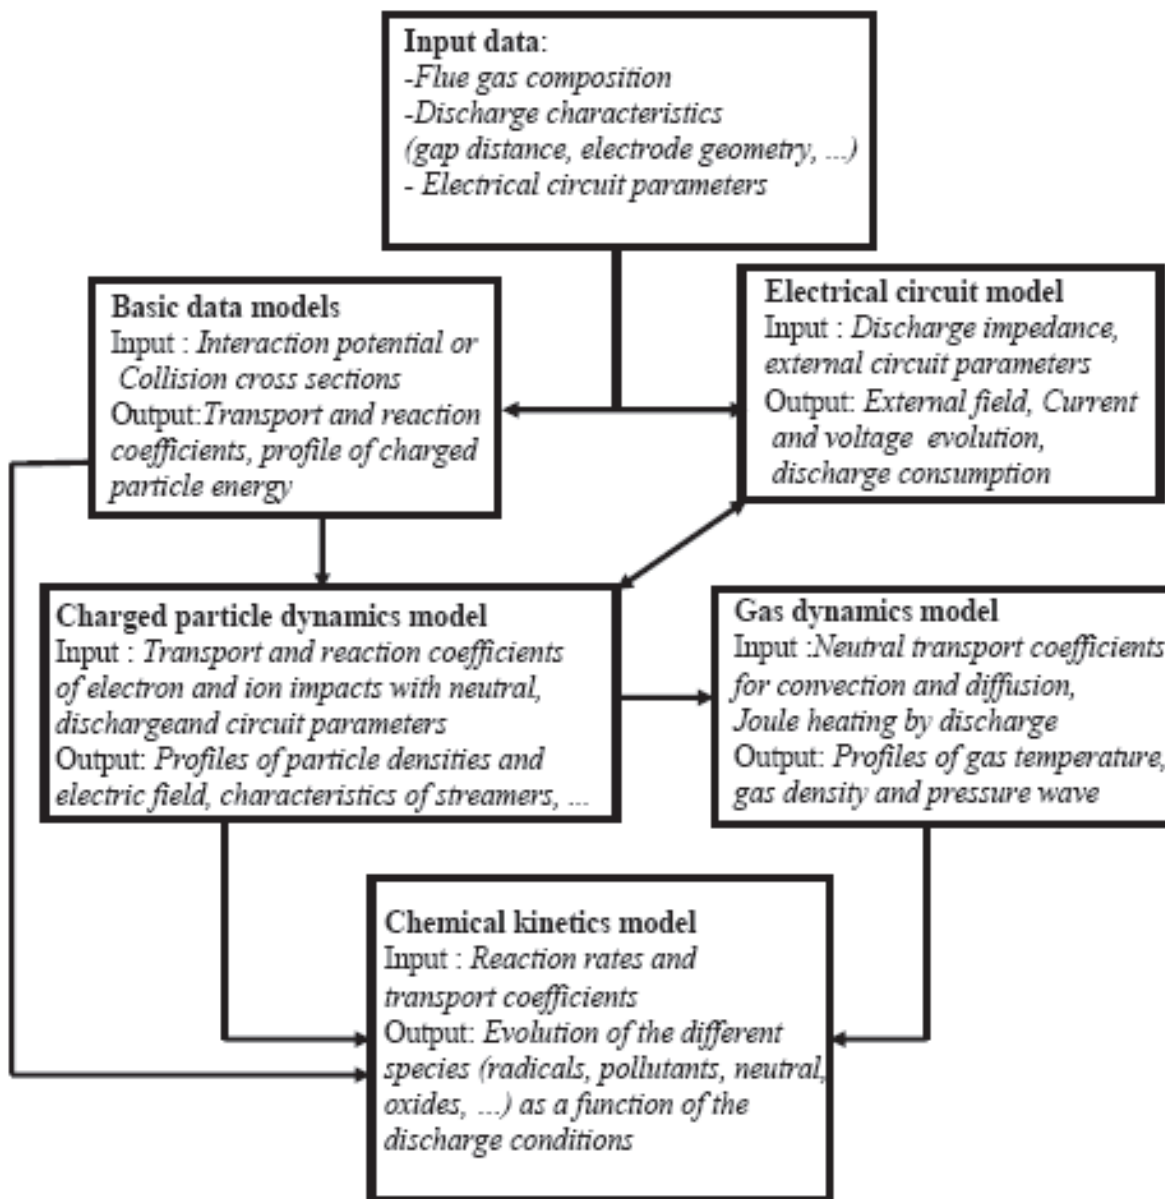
**Input data**:
-Flue gas composition
-Discharge characteristics
(gap distance, electrode geometry, ...)
- Electrical circuit parameters

**Basic data models**
Input : Interaction potential or Collision cross sections
Output:Transport and reaction coefficients, profile of charged particle energy

**Electrical circuit model**
Input : Discharge impedance, external circuit parameters
Output: External field, Current and voltage evolution, discharge consumption

**Charged particle dynamics model**
Input : Transport and reaction coefficients of electron and ion impacts with neutral, dischargeand circuit parameters
Output: Profiles of particle densities and electric field, characteristics of streamers, ...

**Gas dynamics model**
Input :Neutral transport coefficients for convection and diffusion, Joule heating by discharge
Output: Profiles of gas temperature, gas density and pressure wave

**Chemical kinetics model**
Input : Reaction rates and transport coefficients
Output: Evolution of the different species (radicals, pollutants, neutral, oxides, ...) as a function of the discharge conditions